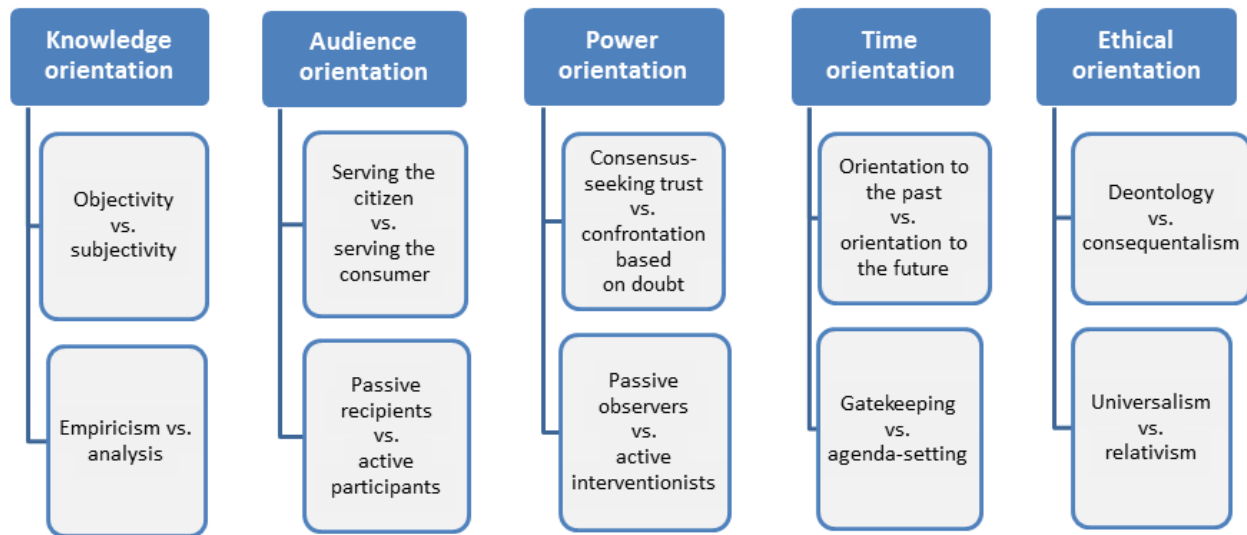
Knowledge orientation

Objectivity vs. subjectivity

Empiricism vs. analysis

Audience orientation

Serving the citizen vs. serving the consumer

Passive recipients vs. active participants

Power orientation

Consensus-seeking trust vs. confrontation based on doubt

Passive observers vs. active interventionists

Time orientation

Orientation to the past vs. orientation to the future

Gatekeeping vs. agenda-setting

Ethical orientation

Deontology vs. consequentalism

Universalism vs. relativism